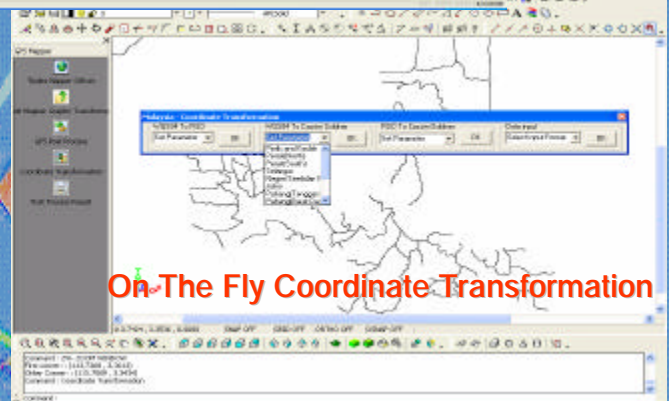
GPS Mapper

Tracks Mapper Utilities

All Mapped Graphic Transformer

GPS Post Process

Coordinate Transformation

Post Process Report

Malaysia - Coordinate Transformation

WGS84 To RSO

Set Parameter

WGS84 To Cassini Soldner

Set Parameter

RSO To Cassini Soldner

Set Parameter

OK

Data Input

Select Input Format

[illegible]

Perlis-Kedah

Pulau(North)

Perak(South)

Selangor

Negeri Sembilan

Johor

Pahang-Terengganu

Pahang(East)

On The Fly Coordinate Transformation

SNAP OFF

GRID OFF

ORTHO OFF

OSNAP OFF

Command :